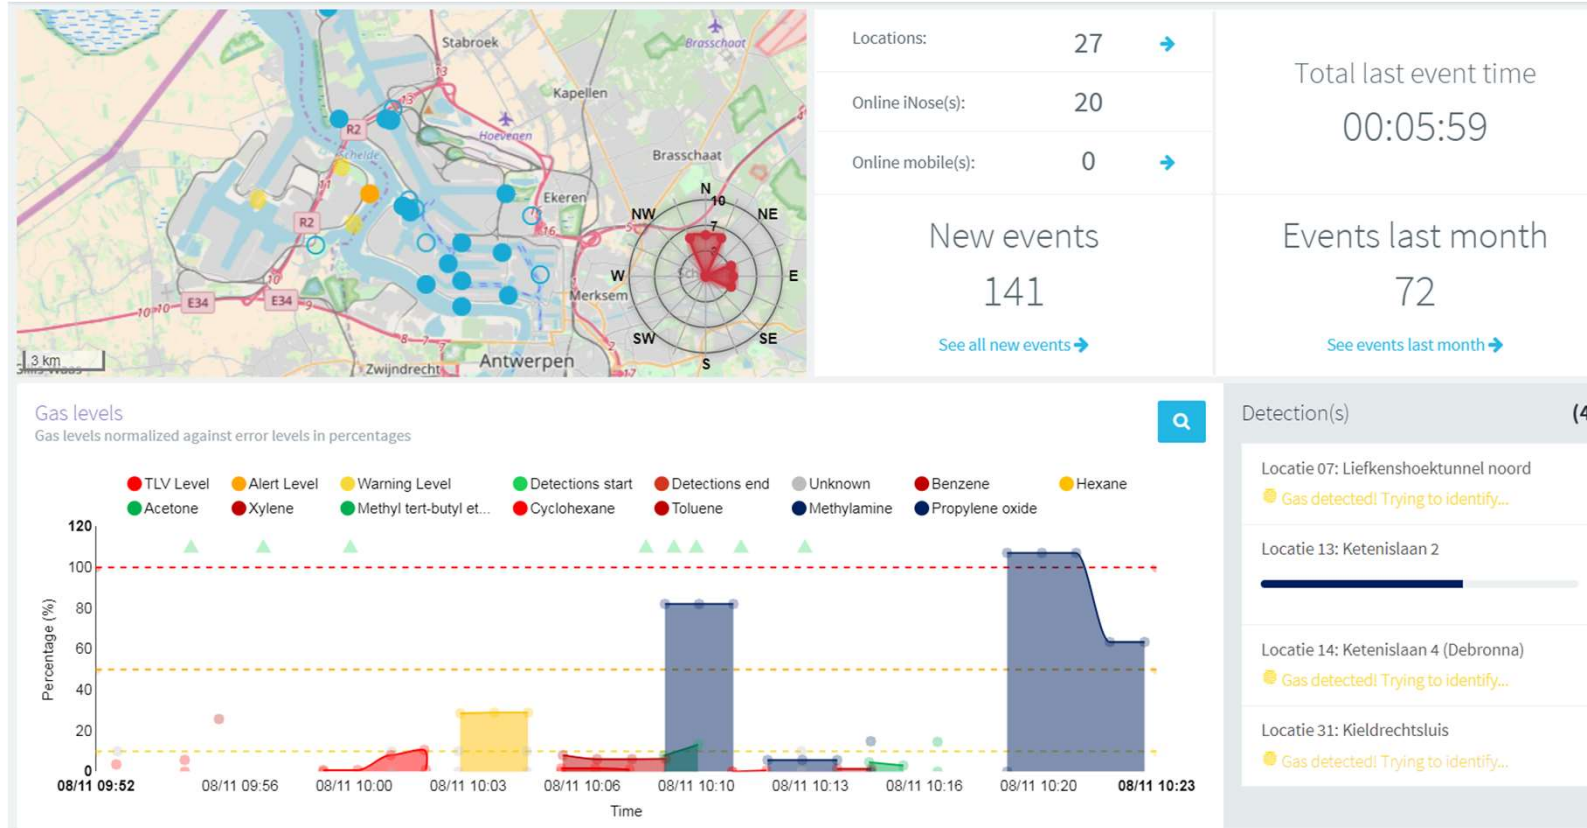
Stabroek
Brasschaat
Kapellen
Hoevenen
R2
R2
Schelde
Brasschaat
Ekeren
Merksem
E34
E34
3 km
Zwijndrecht
Antwerpen
N
NE
E
SE
S
SW
W
NW
10
7

Locations: 27
Online iNose(s): 20
Online mobile(s): 0

Total last event time
00:05:59

New events
141
See all new events

Events last month
72
See events last month

Gas levels
Gas levels normalized against error levels in percentages

TLV Level
Alert Level
Warning Level
Detections start
Detections end
Unknown
Benzene
Hexane
Acetone
Xylene
Methyl tert-butyl et...
Cyclohexane
Toluene
Methylamine
Propylene oxide

120
100
80
60
40
20
0
Percentage (%)
08/11 09:52
08/11 09:56
08/11 10:00
08/11 10:03
08/11 10:06
08/11 10:10
08/11 10:13
08/11 10:16
08/11 10:20
08/11 10:23
Time

Detection(s)
Locatie 07: Liefkenshoektunnel noord
Gas detected! Trying to identify...
Locatie 13: Ketenislaan 2
Locatie 14: Ketenislaan 4 (Debronna)
Gas detected! Trying to identify...
Locatie 31: Kieldrechtsluis
Gas detected! Trying to identify...